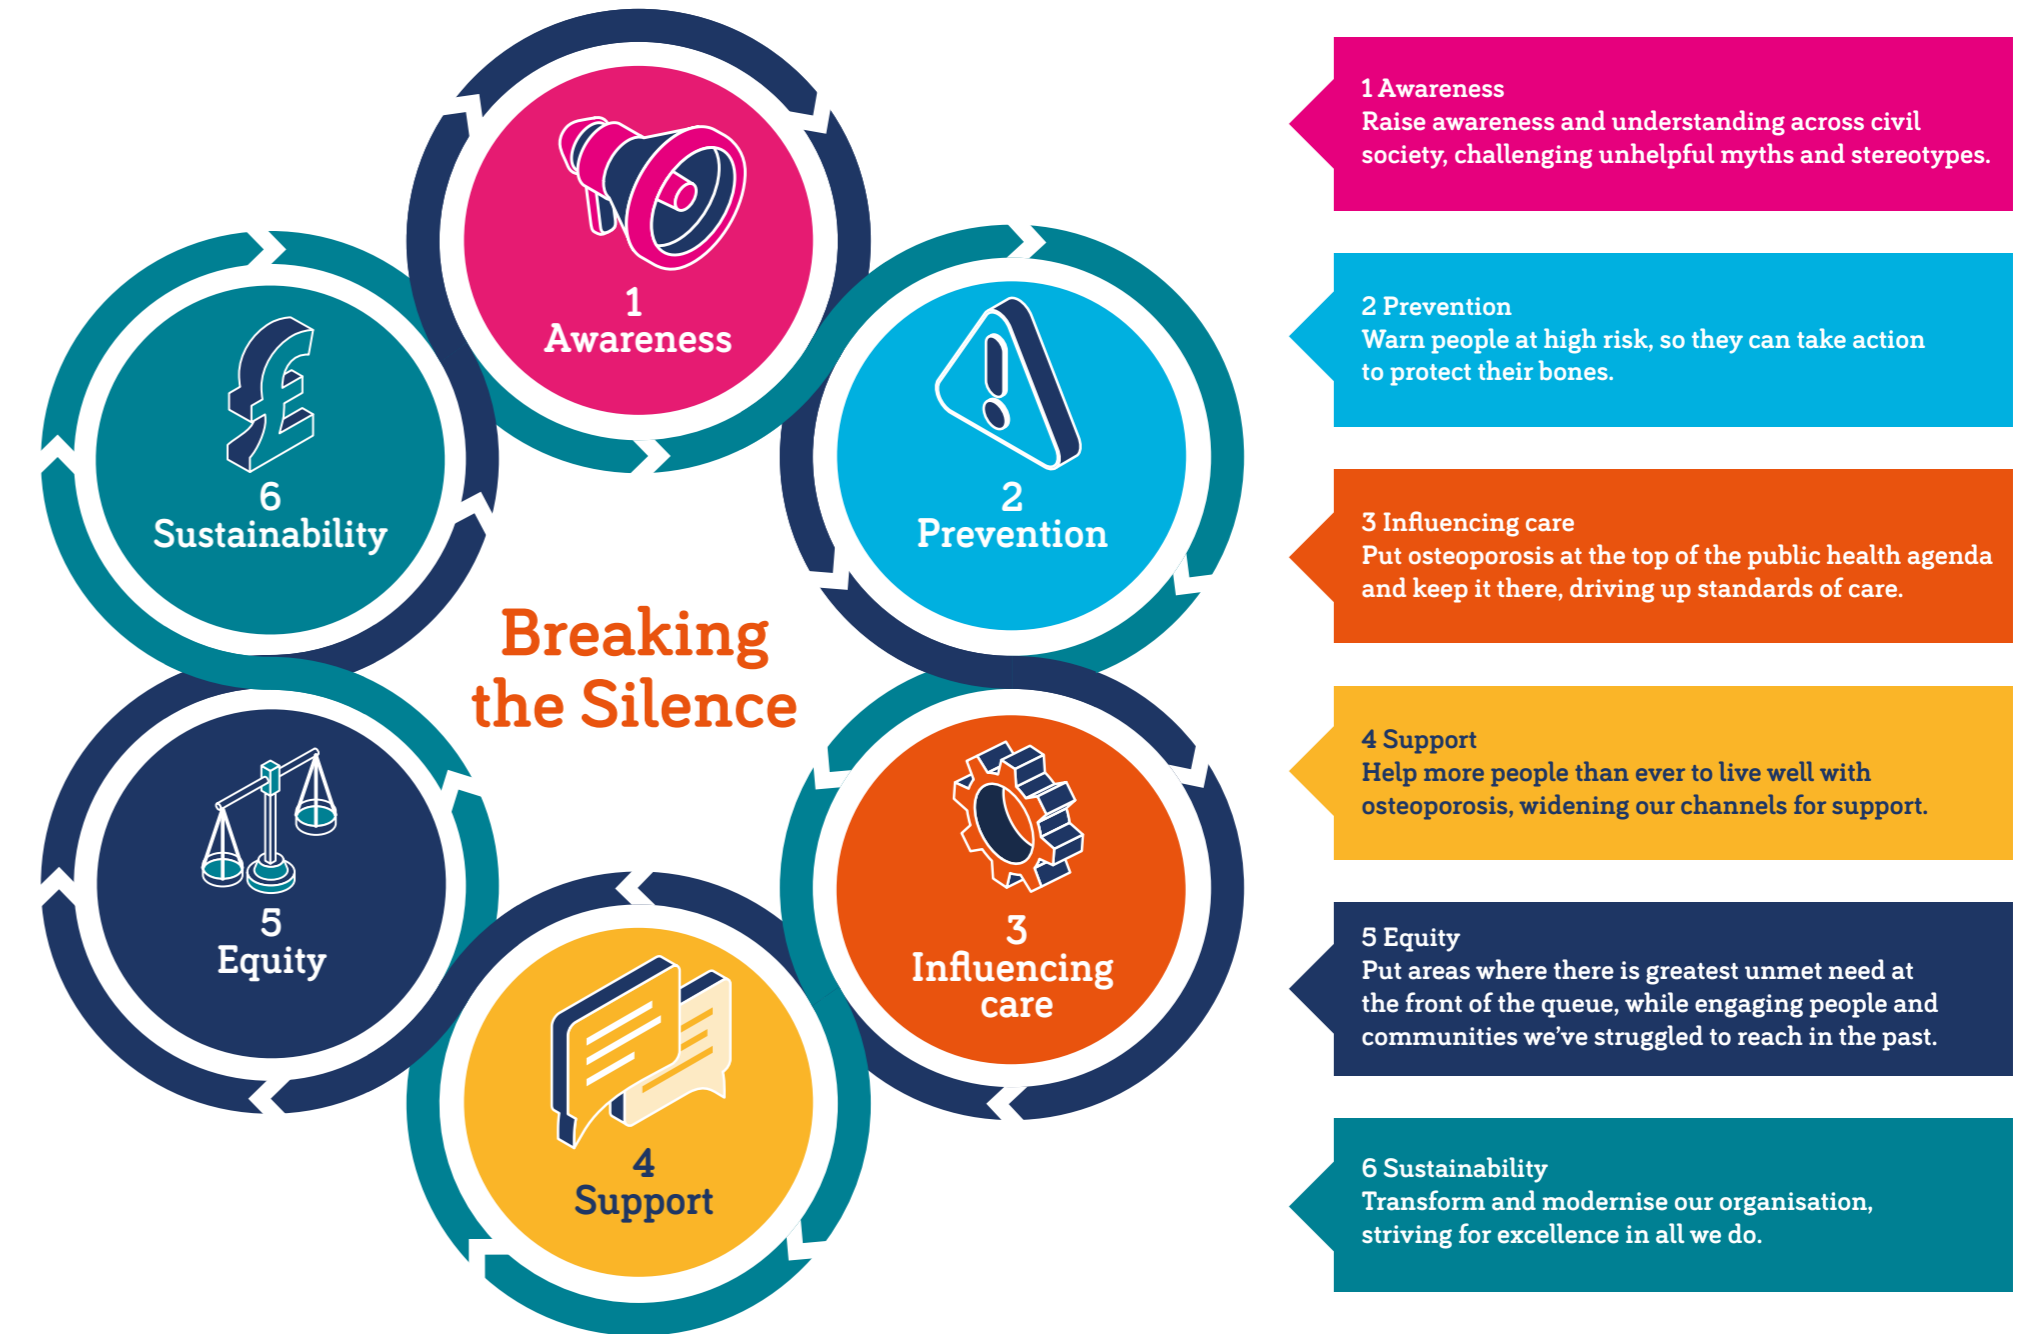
1
Awareness

6
Sustainability

2
Prevention

Breaking the Silence

5
Equity

3
Influencing care

4
Support

1 Awareness
Raise awareness and understanding across civil society, challenging unhelpful myths and stereotypes.

2 Prevention
Warn people at high risk, so they can take action to protect their bones.

3 Influencing care
Put osteoporosis at the top of the public health agenda and keep it there, driving up standards of care.

4 Support
Help more people than ever to live well with osteoporosis, widening our channels for support.

5 Equity
Put areas where there is greatest unmet need at the front of the queue, while engaging people and communities we've struggled to reach in the past.

6 Sustainability
Transform and modernise our organisation, striving for excellence in all we do.